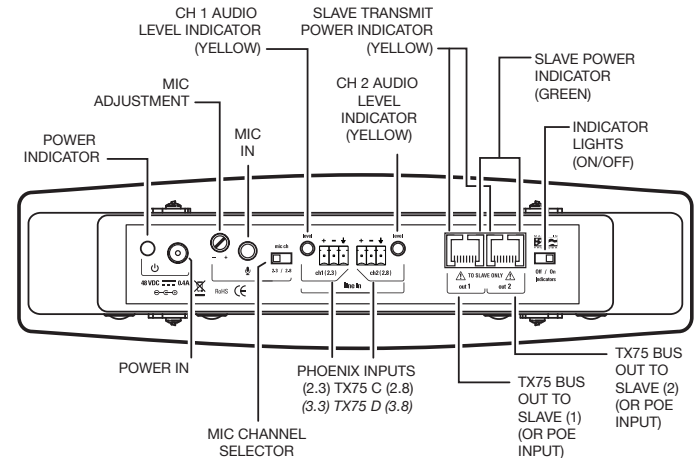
CH 1 AUDIO LEVEL INDICATOR (YELLOW)

SLAVE TRANSMIT POWER INDICATOR (YELLOW)

SLAVE POWER INDICATOR (GREEN)

MIC ADJUSTMENT

MIC IN

CH 2 AUDIO LEVEL INDICATOR (YELLOW)

INDICATOR LIGHTS (ON/OFF)

POWER INDICATOR

48 VDC 0.4A

RoHS CE

mic ch 3.1 / 3.4

level

ch1 (2.3)

ch2 (2.8)

line in

level

TO SLAVE ONLY

out 1

out 2

Off / On Indicators

POWER IN

PHOENIX INPUTS (2.3) TX75 C (2.8) *(3.3) TX75 D (3.8)*

TX75 BUS OUT TO SLAVE (2) (OR POE INPUT)

TX75 BUS OUT TO SLAVE (1) (OR POE INPUT)

MIC CHANNEL SELECTOR